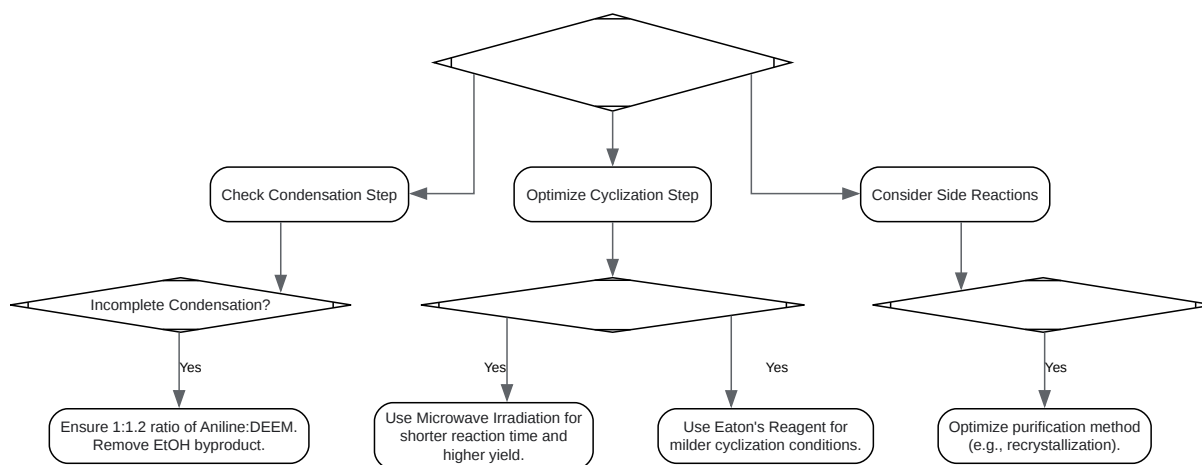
Check Condensation Step

Optimize Cyclization Step

Consider Side Reactions

Incomplete Condensation?

Yes

Ensure 1:1.2 ratio of Aniline:DEEM. Remove EtOH byproduct.

Yes

Use Microwave Irradiation for shorter reaction time and higher yield.

Yes

Use Eaton's Reagent for milder cyclization conditions.

Yes

Optimize purification method (e.g., recrystallization).